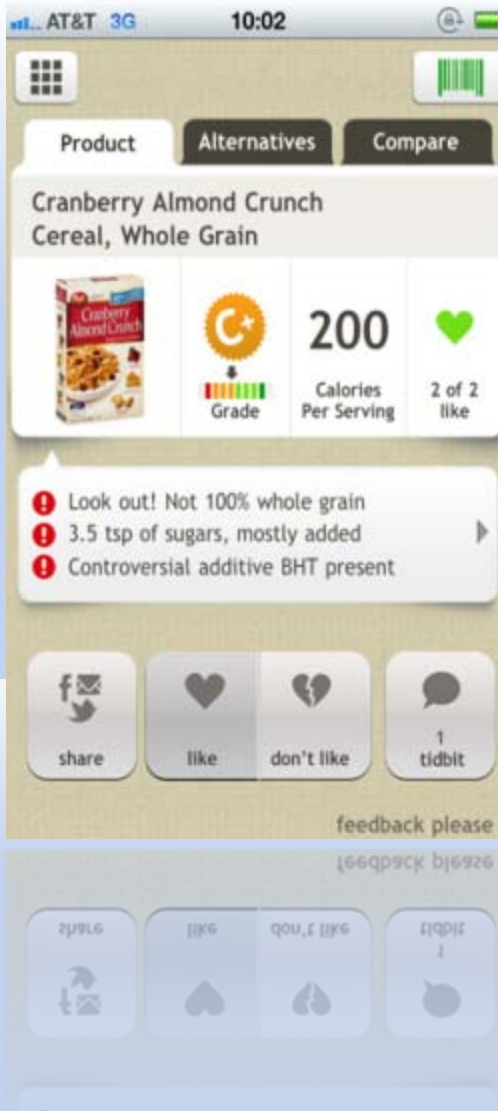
AT&T 3G 10:02

Product
Alternatives
Compare

Cranberry Almond Crunch Cereal, Whole Grain

Cranberry Almond Crunch

C+
Grade

200
Calories Per Serving

2 of 2 like

Look out! Not 100% whole grain
3.5 tsp of sugars, mostly added
Controversial additive BHT present

share
like
don't like
1 tidbit

feedback please